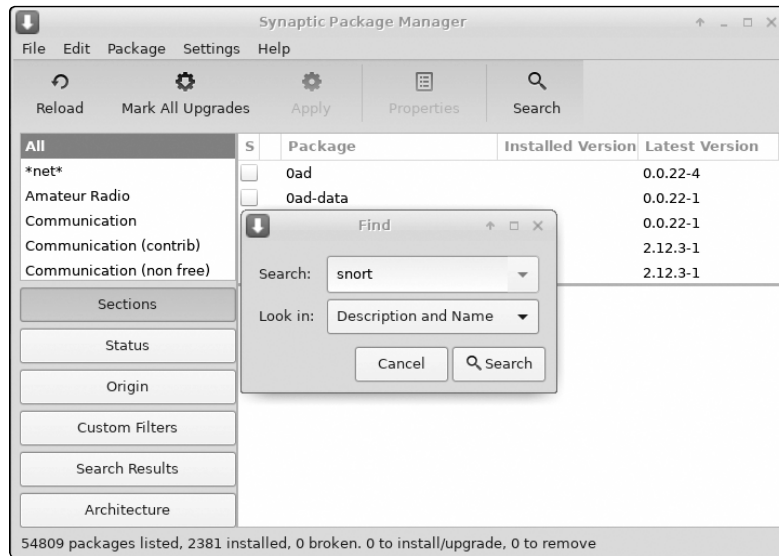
Synaptic Package Manager

File Edit Package Settings Help

Reload Mark All Upgrades Apply Properties Search

All
*net*
Amateur Radio
Communication
Communication (contrib)
Communication (non free)

Sections
Status
Origin
Custom Filters
Search Results
Architecture

| S | Package | Installed Version | Latest Version |
|---|---|---|---|
| | 0ad | | 0.0.22-4 |
| | 0ad-data | | 0.0.22-1 |
| | | | 0.0.22-1 |
| | | | 2.12.3-1 |
| | | | 2.12.3-1 |

Find

Search: snort

Look in: Description and Name

Cancel Search

54809 packages listed, 2381 installed, 0 broken. 0 to install/upgrade, 0 to remove